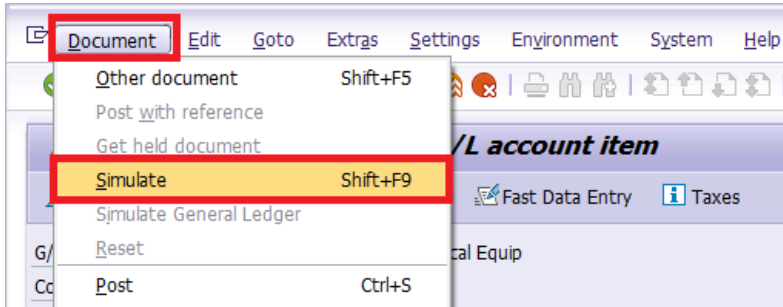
Document Edit Goto Extras Settings Environment System Help

Other document Shift+F5
Post with reference
Get held document
Simulate Shift+F9
Simulate General Ledger
Reset
Post Ctrl+S

/L account item

Fast Data Entry
Taxes

G/
cal Equip
Co